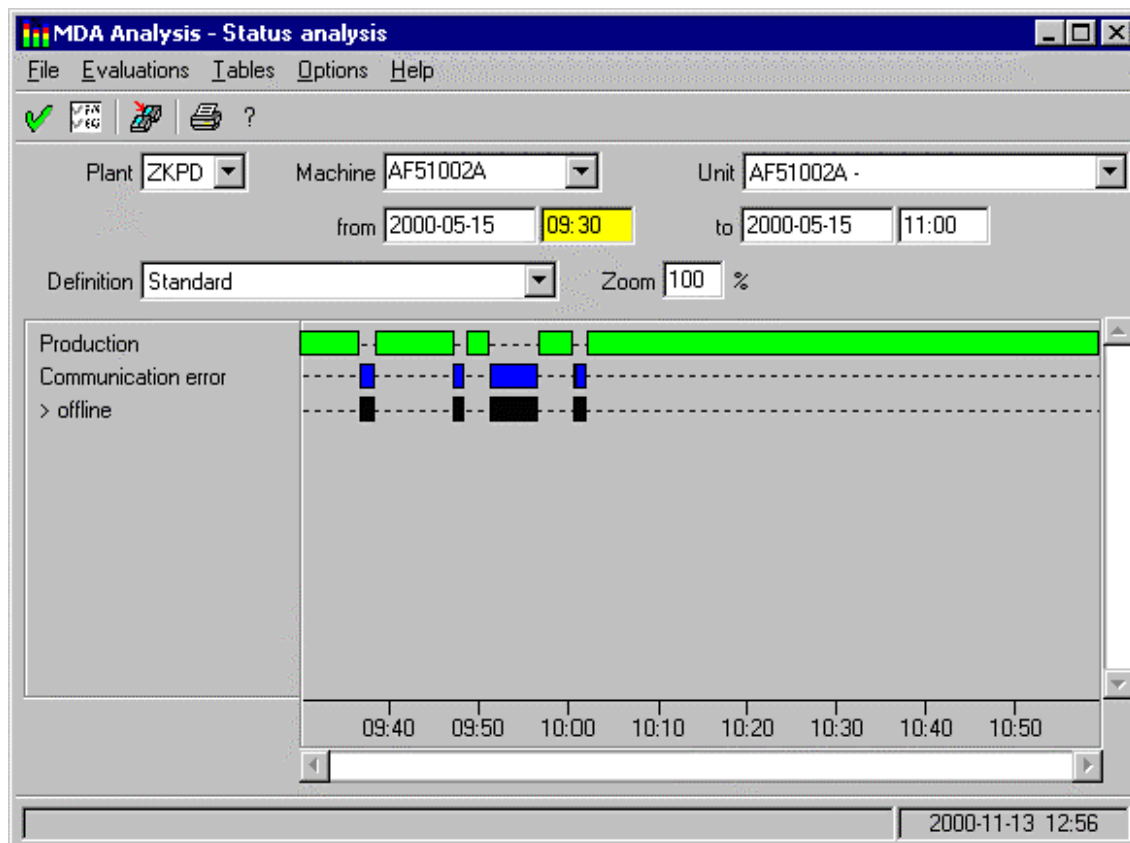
MDA Analysis - Status analysis

File Evaluations Tables Options Help

?

Plant ZKPD Machine AF51002A Unit AF51002A -

from 2000-05-15 09:30 to 2000-05-15 11:00

Definition Standard Zoom 100 %

Production
Communication error
> offline

09:40 09:50 10:00 10:10 10:20 10:30 10:40 10:50

2000-11-13 12:56